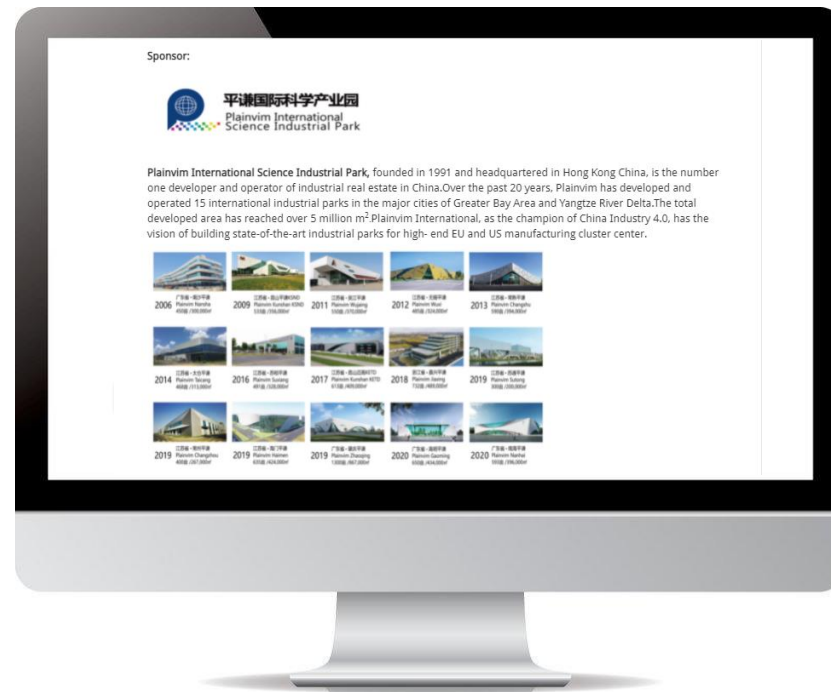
Sponsor:

平谦国际科学产业园
Plainvim International Science Industrial Park

**Plainvim International Science Industrial Park,** founded in 1991 and headquartered in Hong Kong China, is the number one developer and operator of industrial real estate in China.Over the past 20 years, Plainvim has developed and operated 15 international industrial parks in the major cities of Greater Bay Area and Yangtze River Delta.The total developed area has reached over 5 million m$^2$ Plainvim International, as the champion of China Industry 4.0, has the vision of building state-of-the-art industrial parks for high- end EU and US manufacturing cluster center.

2006 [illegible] Plainvim Nansha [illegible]

2009 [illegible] Plainvim Kunshan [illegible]

2011 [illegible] Plainvim Wujiang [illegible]

2012 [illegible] Plainvim Wuxi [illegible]

2013 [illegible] Plainvim Changshu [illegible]

2014 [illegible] Plainvim Taicang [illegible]

2016 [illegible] Plainvim Suqiang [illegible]

2017 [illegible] Plainvim Kunshan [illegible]

2018 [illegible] Plainvim Jiaxing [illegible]

2019 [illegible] Plainvim Suyang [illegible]

2019 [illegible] Plainvim Changzhou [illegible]

2019 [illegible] Plainvim Haimen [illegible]

2019 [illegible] Plainvim Zhaoqing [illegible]

2020 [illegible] Plainvim Gaoming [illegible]

2020 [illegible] Plainvim Nanhai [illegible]